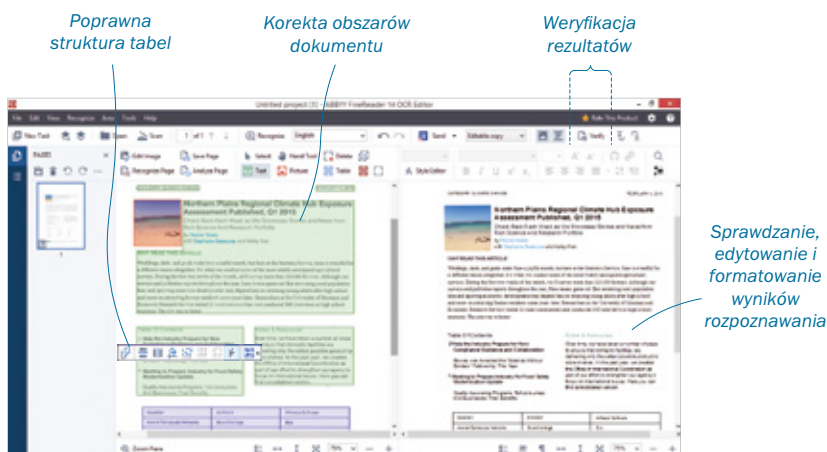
Poprawna struktura tabel

Korekta obszarów dokumentu

Weryfikacja rezultatów

Sprawdzanie, edytowanie i formatowanie wyników rozpoznawania

Untitled project (1) - ABBYY FineReader 14 OCR Editor

File Edit View Recognize Area Tools Help

New Task Open Scan Recognize English Send Editable copy Verify

PAGES

Edit Image Save Page Select Hand Tool Delete

Recognize Page Analyze Page Text Picture Table

Style Editor

Northern Plains Regional Climate Hub Exposure Assessment Published, Q1 2015

Northern Plains Regional Climate Hub Exposure Assessment Published, Q1 2015

Table Of Contents

Zoom Pane

75%

75%